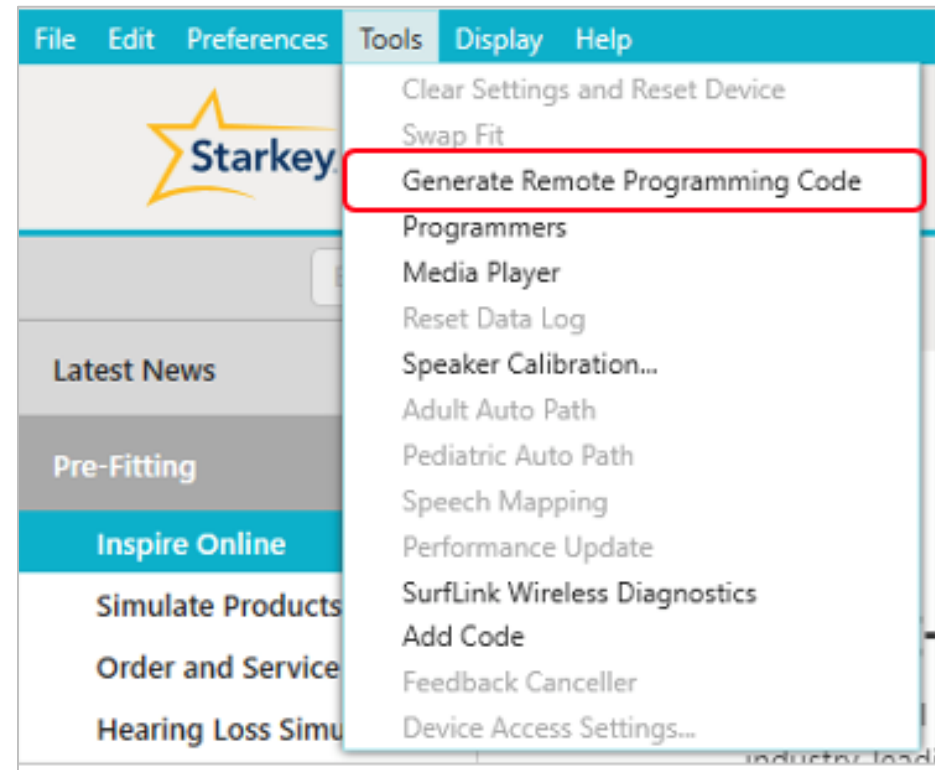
File Edit Preferences Tools Display Help

Starkey

Latest News

Pre-Fitting

Inspire Online

Simulate Products

Order and Service

Hearing Loss Simu

Clear Settings and Reset Device
Swap Fit
Generate Remote Programming Code
Programmers
Media Player
Reset Data Log
Speaker Calibration...
Adult Auto Path
Pediatric Auto Path
Speech Mapping
Performance Update
SurfLink Wireless Diagnostics
Add Code
Feedback Canceller
Device Access Settings...

industry leadi